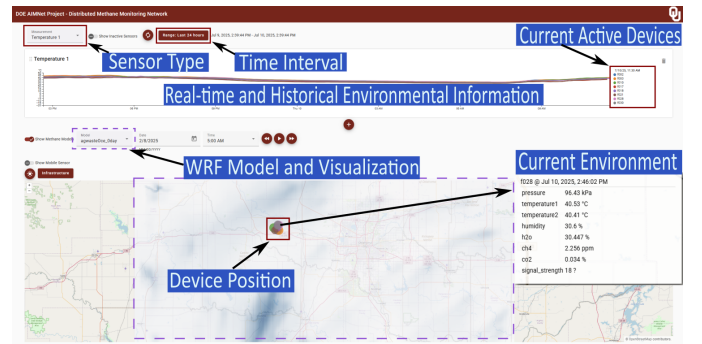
DOE AIMNet Project - Distributed Methane Monitoring Network

Measurements
Temperature 1

Show Inactive Sensors

Range: Last 24 hours

Jul 9, 2025, 2:39:44 PM - Jul 10, 2025, 2:39:44 PM

Current Active Devices

Sensor Type

Time Interval

Temperature 1

Real-time and Historical Environmental Information

Show Methane Model

Model
agwasteDoc_0day

Date
2/8/2025

Time
9:00 AM

Show Mobile Sensor

Infrastructure

WRF Model and Visualization

Current Environment

f028 @ Jul 10, 2025, 2:46:02 PM

| | |
|---|---|
| pressure | 96.43 kPa |
| temperature1 | 40.53 °C |
| temperature2 | 40.41 °C |
| humidity | 30.6 % |
| h2o | 30.447 % |
| ch4 | 2.256 ppm |
| co2 | 0.034 % |
| signal_strength | 18 ? |

Device Position

© OpenStreetMap contributors